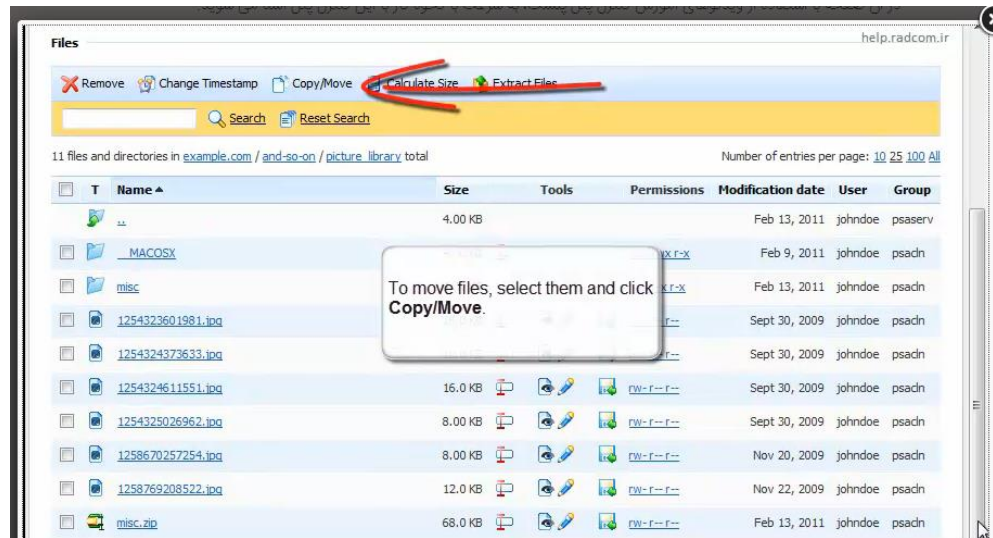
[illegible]

Files

help.radcom.ir

Remove Change Timestamp Copy/Move Calculate Size Extract Files

Search Reset Search

11 files and directories in example.com / and-so-on / picture_library total

Number of entries per page: 10 25 100 All

| | T | Name ▲ | Size | Tools | Permissions | Modification date | User | Group |
|---|---|---|---|---|---|---|---|---|
| | | .. | 4.00 KB | | | Feb 13, 2011 | johndoe | psaserv |
| | | __MACOSX | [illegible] | | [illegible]x r-x | Feb 9, 2011 | johndoe | psacln |
| | | misc | | | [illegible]x r-x | Feb 13, 2011 | johndoe | psacln |
| | | 1254323601981.jpg | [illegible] | | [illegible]r-- | Sept 30, 2009 | johndoe | psacln |
| | | 1254324373633.jpg | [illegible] | | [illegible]r-- | Sept 30, 2009 | johndoe | psacln |
| | | 1254324611551.jpg | 16.0 KB | | rw-r--r-- | Sept 30, 2009 | johndoe | psacln |
| | | 1254325026962.jpg | 8.00 KB | | rw-r--r-- | Sept 30, 2009 | johndoe | psacln |
| | | 1258670257254.jpg | 8.00 KB | | rw-r--r-- | Nov 20, 2009 | johndoe | psacln |
| | | 1258769208522.jpg | 12.0 KB | | rw-r--r-- | Nov 22, 2009 | johndoe | psacln |
| | | misc.zip | 68.0 KB | | rw-r--r-- | Feb 13, 2011 | johndoe | psacln |

To move files, select them and click **Copy/Move**.